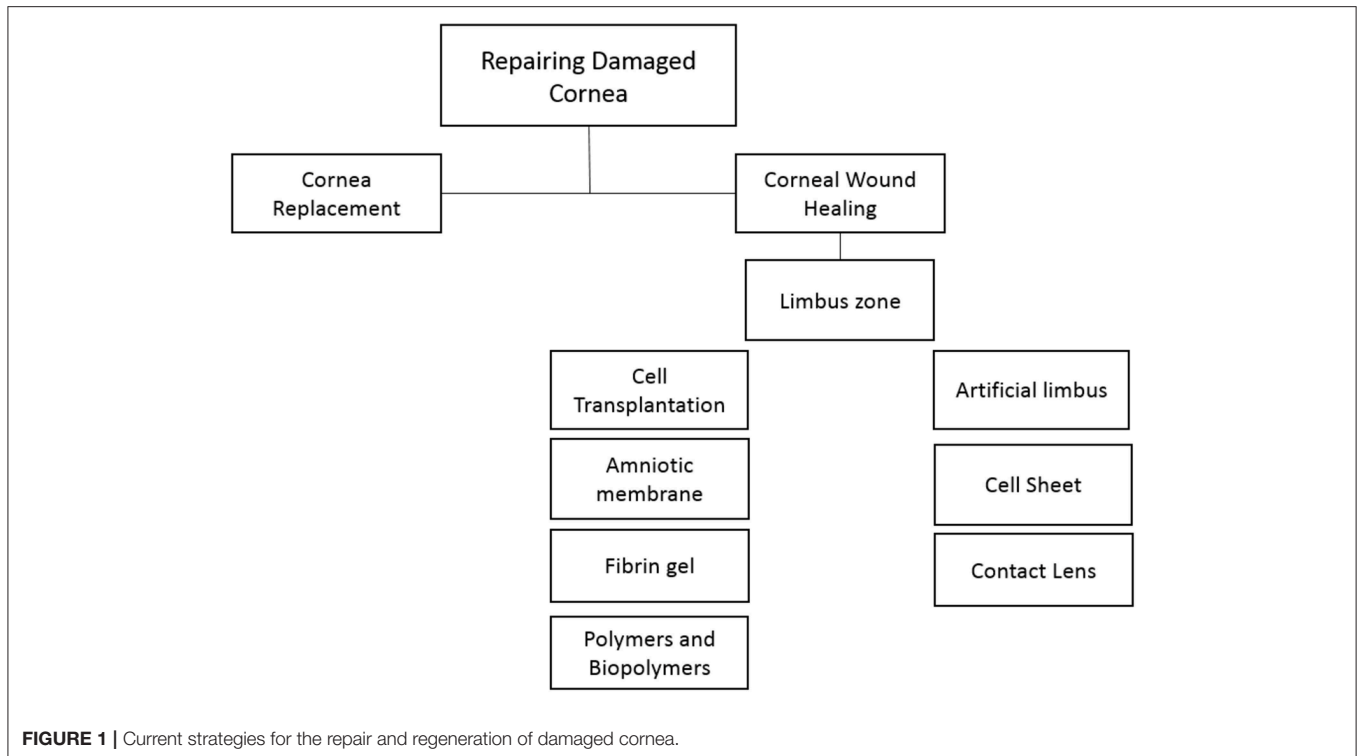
Repairing Damaged Cornea

Cornea Replacement

Corneal Wound Healing

Limbus zone

Cell Transplantation

Amniotic membrane

Fibrin gel

Polymers and Biopolymers

Artificial limbus

Cell Sheet

Contact Lens

FIGURE 1 | Current strategies for the repair and regeneration of damaged cornea.